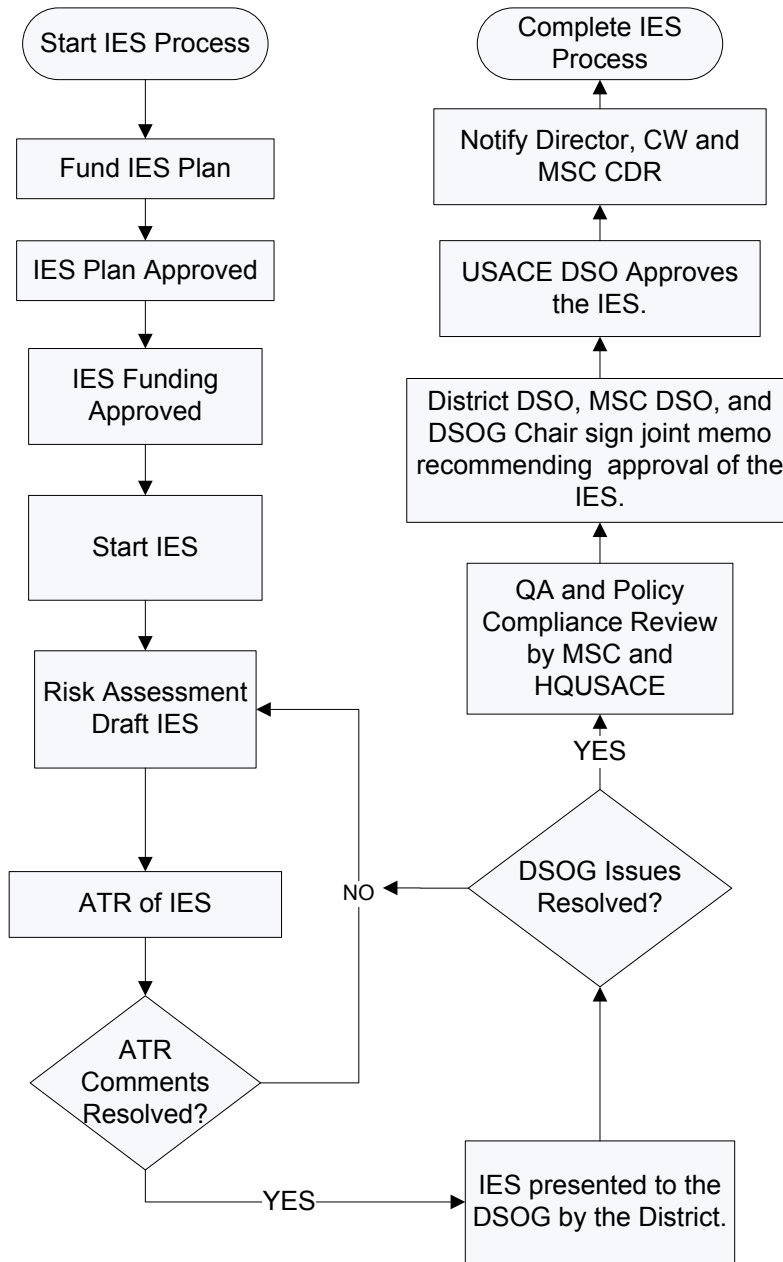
Start IES Process

Fund IES Plan

IES Plan Approved

IES Funding Approved

Start IES

Risk Assessment Draft IES

ATR of IES

ATR Comments Resolved?

YES

NO

IES presented to the DSOG by the District.

DSOG Issues Resolved?

NO

YES

QA and Policy Compliance Review by MSC and HQUSACE

District DSO, MSC DSO, and DSOG Chair sign joint memo recommending approval of the IES.

USACE DSO Approves the IES.

Notify Director, CW and MSC CDR

Complete IES Process